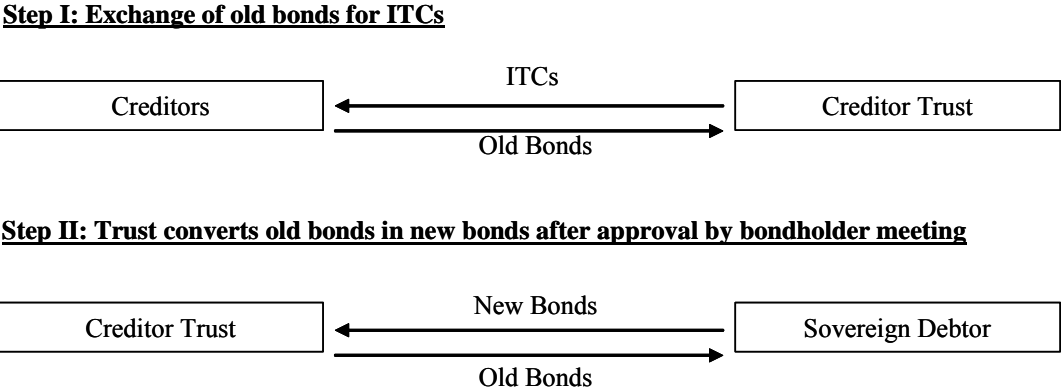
Step I: Exchange of old bonds for ITCs

Creditors

ITCs

Old Bonds

Creditor Trust

Step II: Trust converts old bonds in new bonds after approval by bondholder meeting

Creditor Trust

New Bonds

Old Bonds

Sovereign Debtor